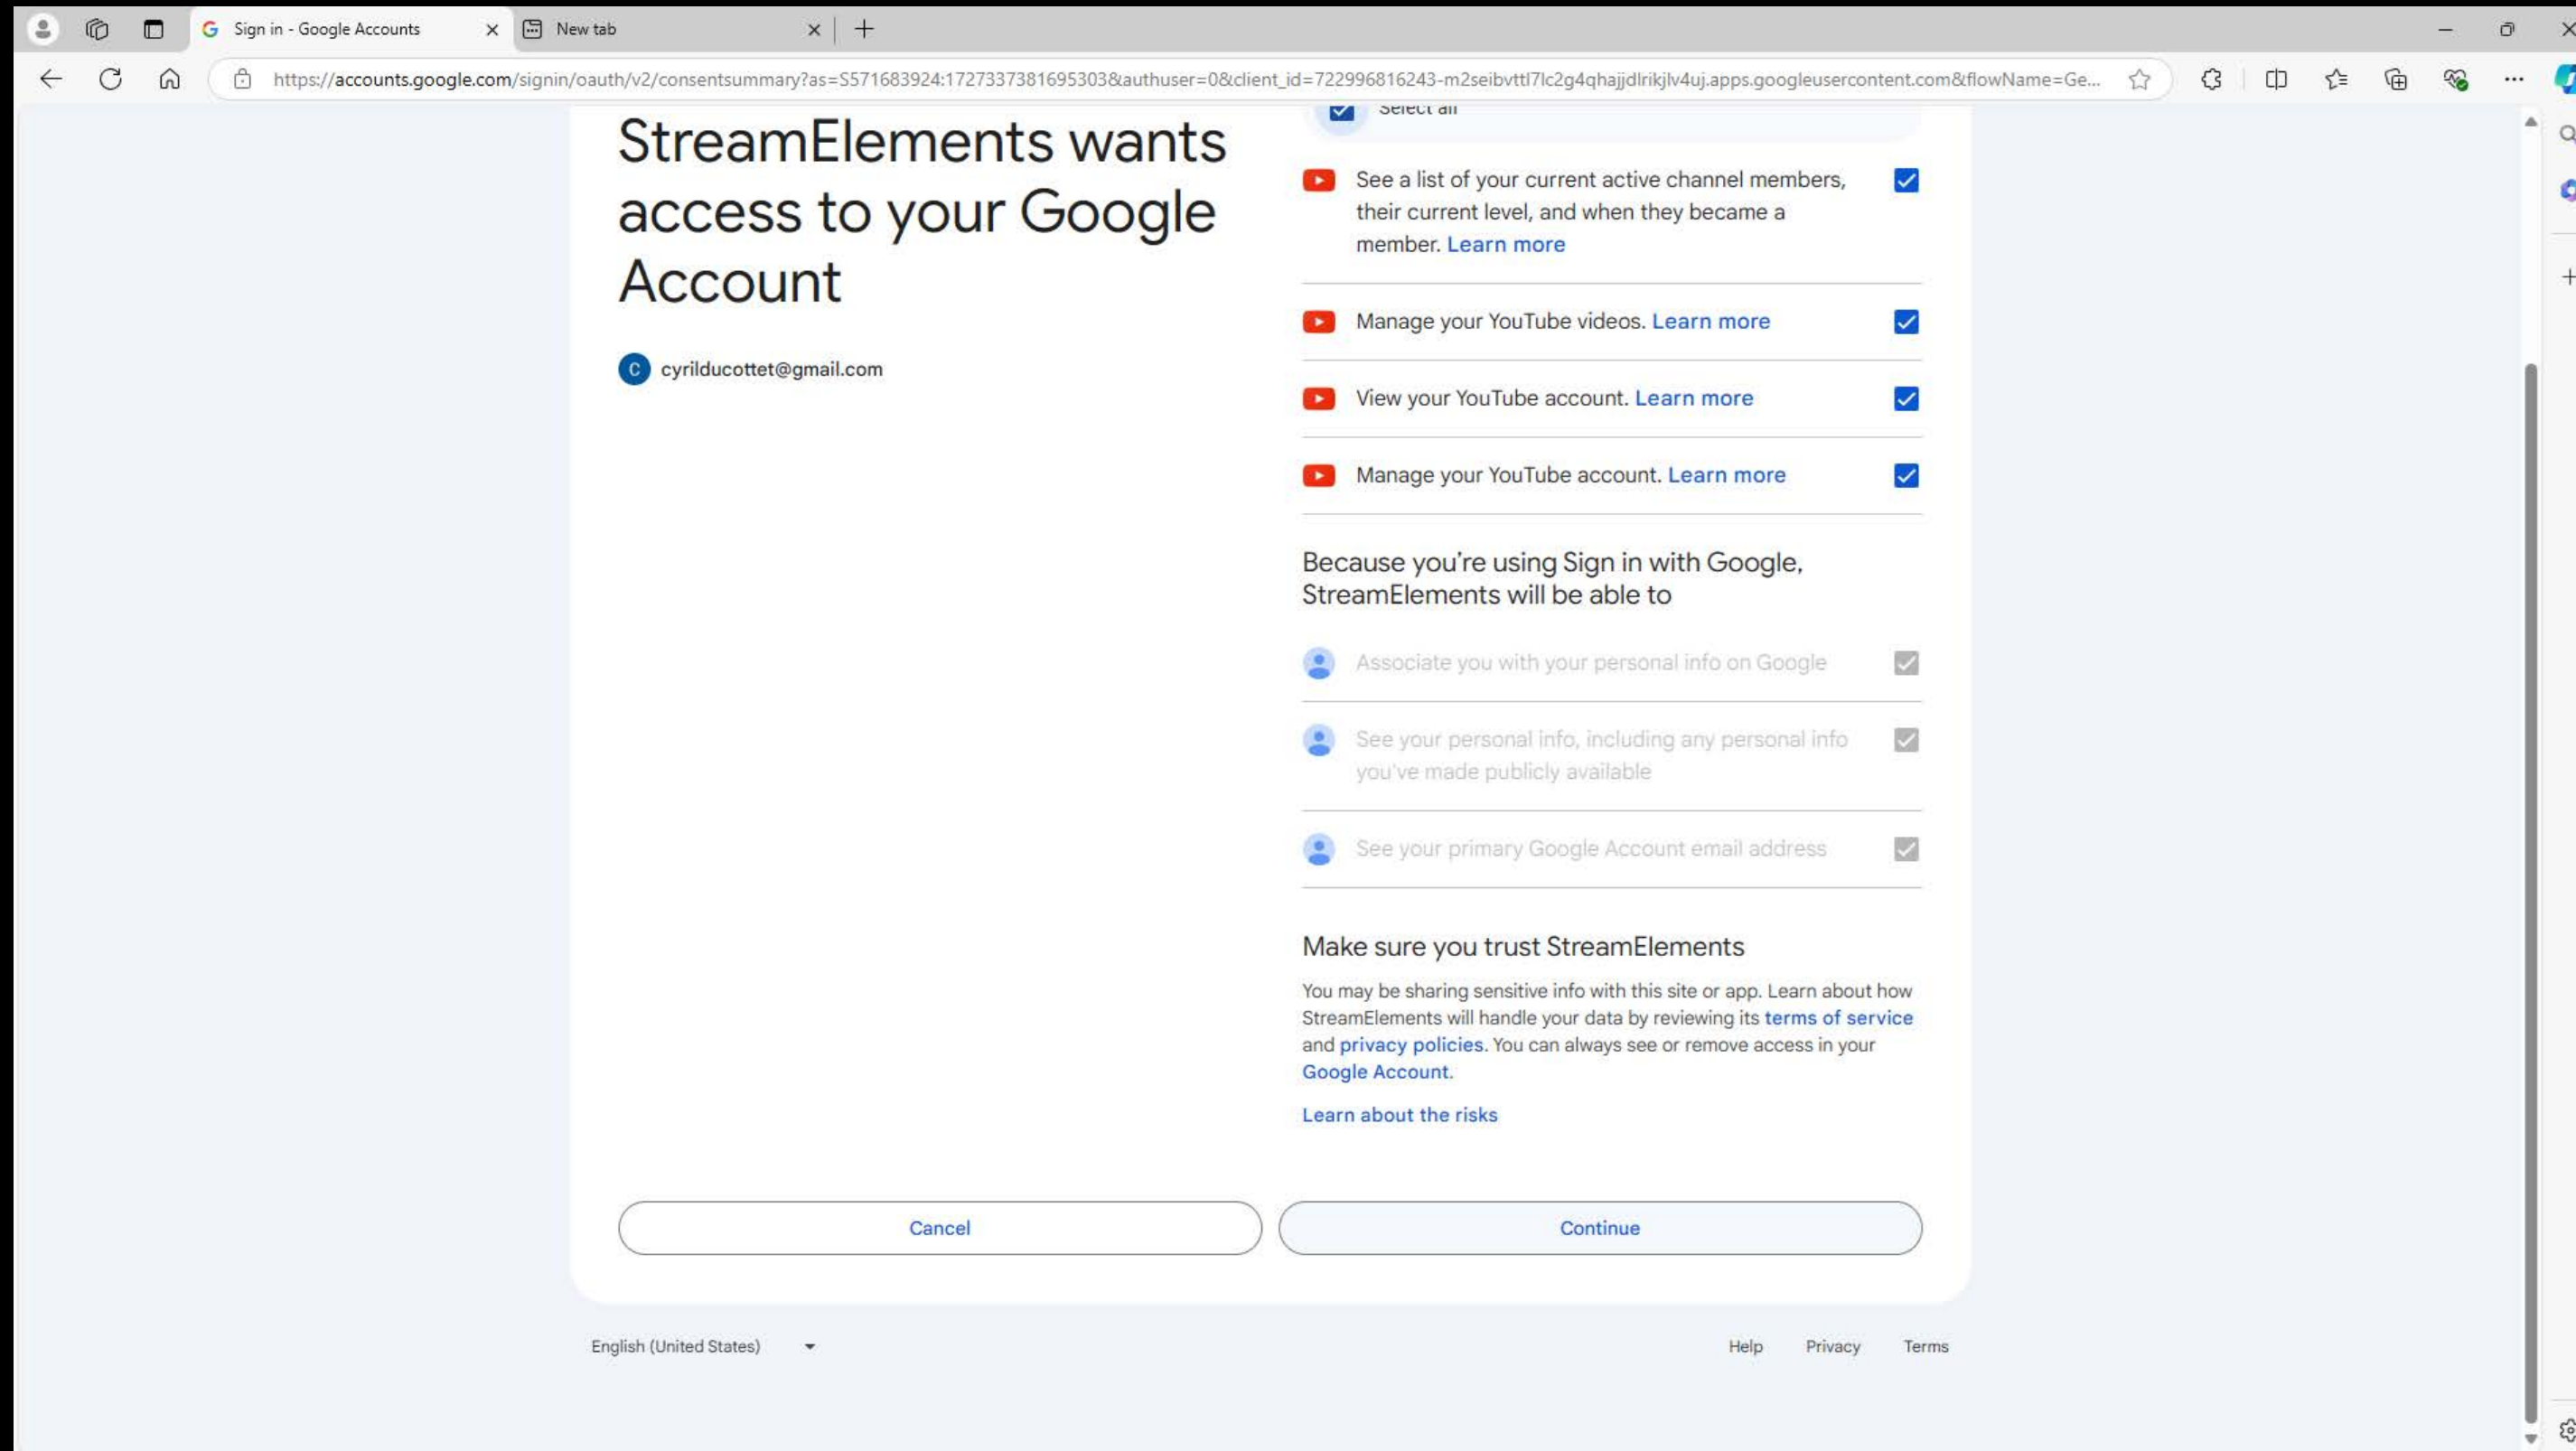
Sign in - Google Accounts
New tab

https://accounts.google.com/signin/oauth/v2/consentsummary?as=S571683924:1727337381695303&authuser=0&client_id=722996816243-m2seibvttl7lc2g4qhajjdlrikjlv4uj.apps.googleusercontent.com&flowName=Ge...

StreamElements wants access to your Google Account

cyrilducottet@gmail.com

Select all

See a list of your current active channel members, their current level, and when they became a member. Learn more

Manage your YouTube videos. Learn more

View your YouTube account. Learn more

Manage your YouTube account. Learn more

Because you're using Sign in with Google, StreamElements will be able to

Associate you with your personal info on Google

See your personal info, including any personal info you've made publicly available

See your primary Google Account email address

Make sure you trust StreamElements

You may be sharing sensitive info with this site or app. Learn about how StreamElements will handle your data by reviewing its terms of service and privacy policies. You can always see or remove access in your Google Account.

Learn about the risks

Cancel

Continue

English (United States)

Help Privacy Terms